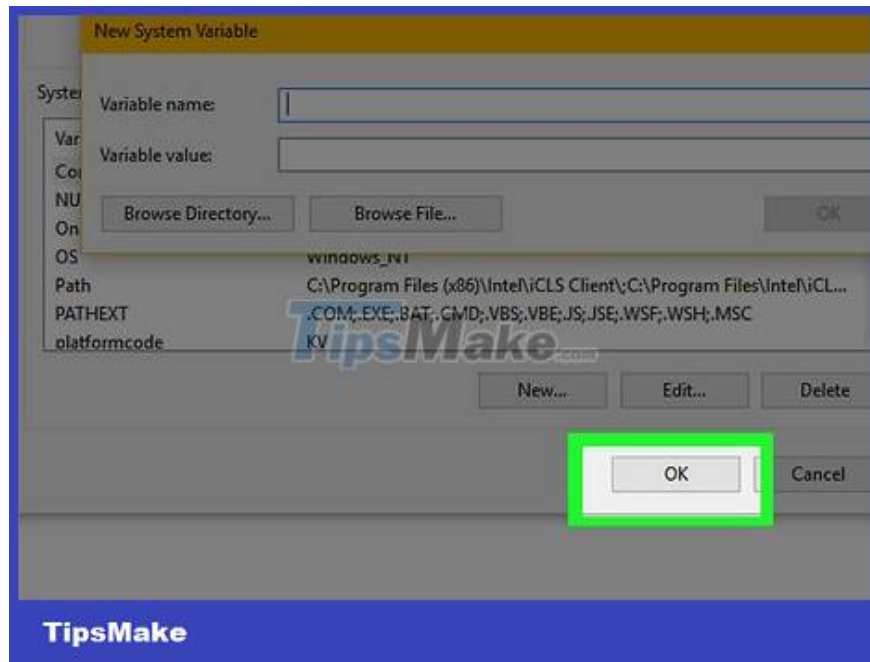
New System Variable

Variable name:

Variable value:

Browse Directory...

Browse File...

OK

Syster

Var

Co

NU

On

OS

Windows_NT

Path

C:\Program Files (x86)\Intel\iCLS Client\;C:\Program Files\Intel\iCL...

PATHEXT

.COM;.EXE;.BAT;.CMD;.VBS;.VBE;.JS;.JSE;.WSF;.WSH;.MSC

platformcode

KV

TipsMake.com

New...

Edit...

Delete

OK

Cancel

TipsMake